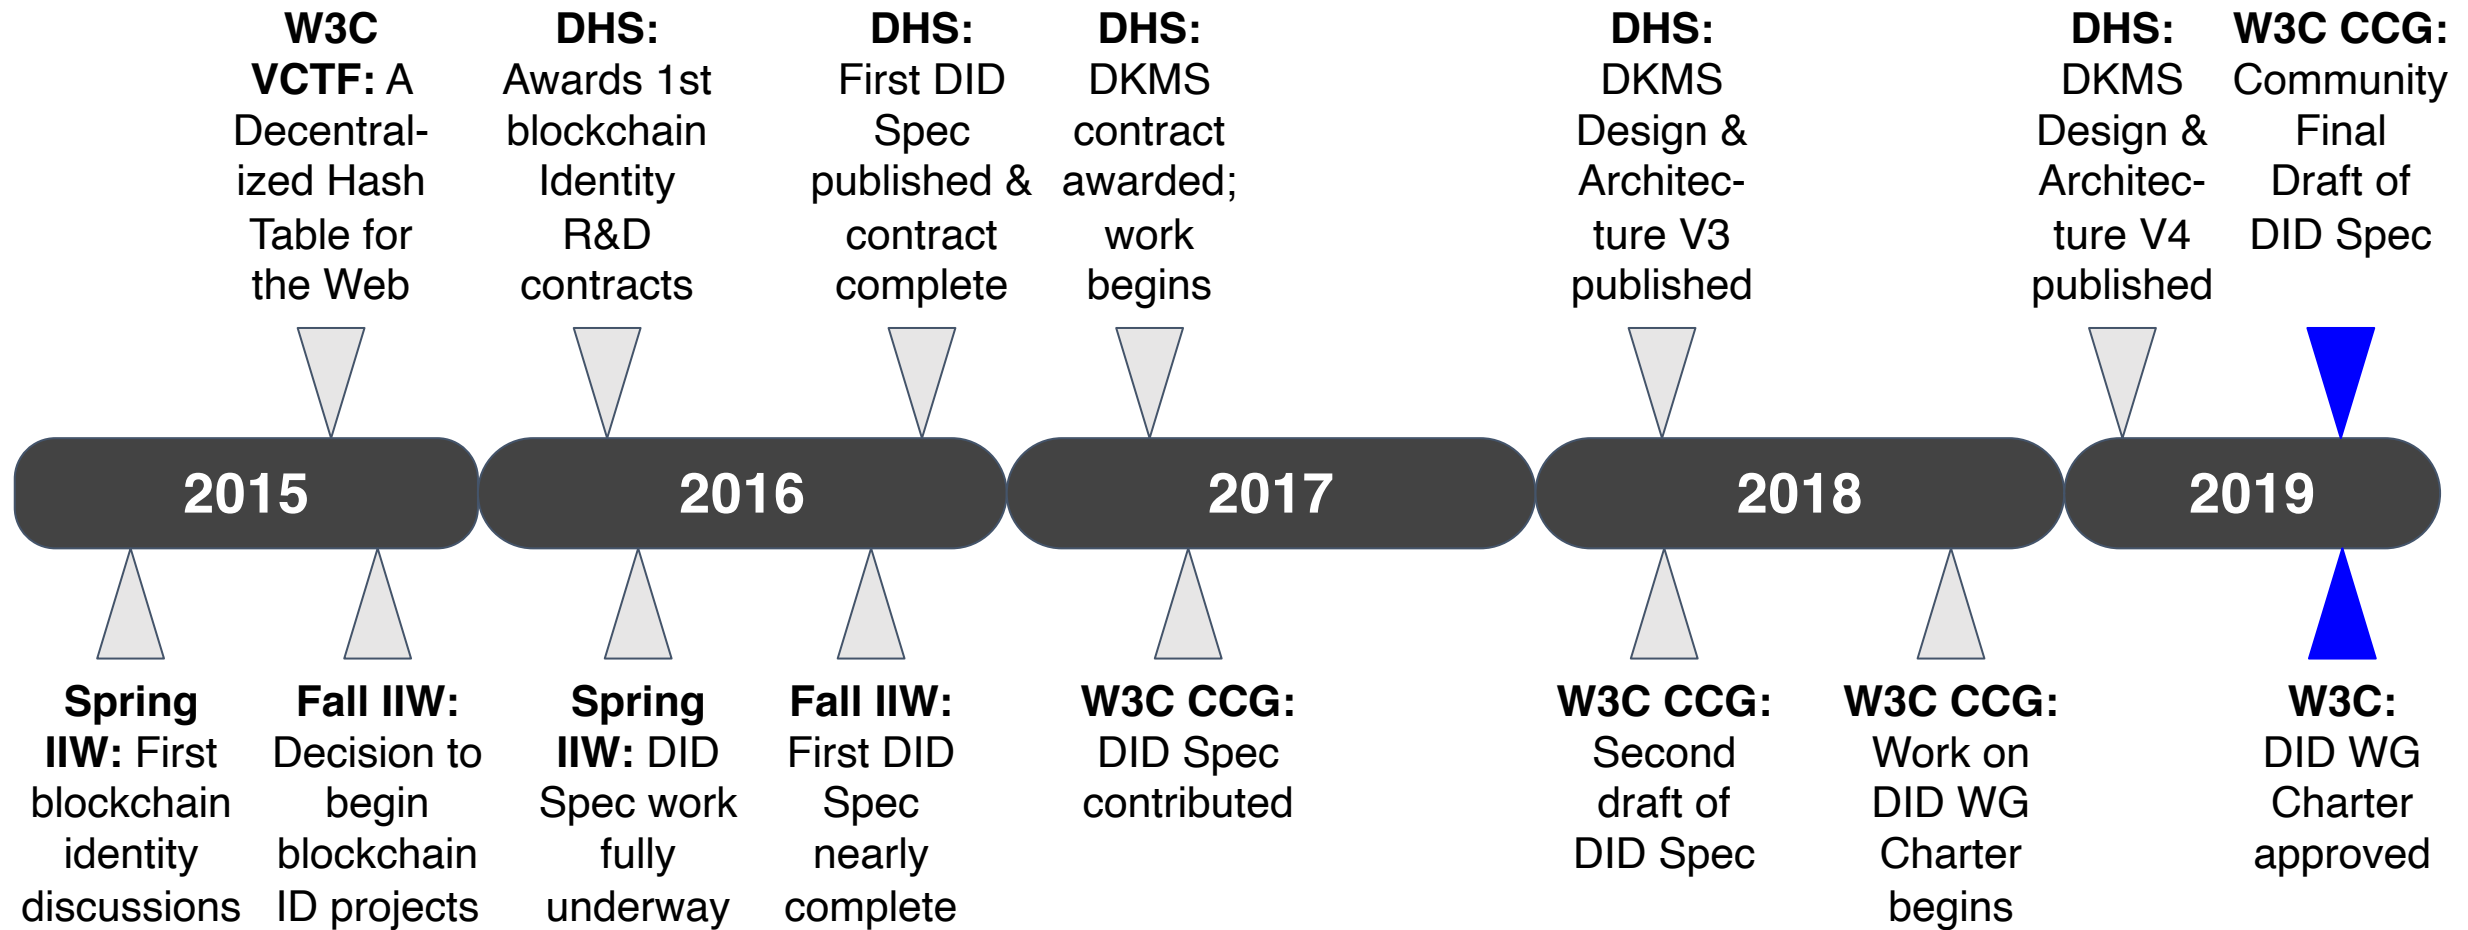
**W3C VCTF:** A Decentralized Hash Table for the Web

**DHS:** Awards 1st blockchain Identity R&D contracts

**DHS:** First DID Spec published & contract complete

**DHS:** DKMS contract awarded; work begins

**DHS:** DKMS Design & Architecture V3 published

**DHS:** DKMS Design & Architecture V4 published

**W3C CCG:** Community Final Draft of DID Spec

2015

2016

2017

2018

2019

**Spring IIW:** First blockchain identity discussions

**Fall IIW:** Decision to begin blockchain ID projects

**Spring IIW:** DID Spec work fully underway

**Fall IIW:** First DID Spec nearly complete

**W3C CCG:** DID Spec contributed

**W3C CCG:** Second draft of DID Spec

**W3C CCG:** Work on DID WG Charter begins

**W3C:** DID WG Charter approved